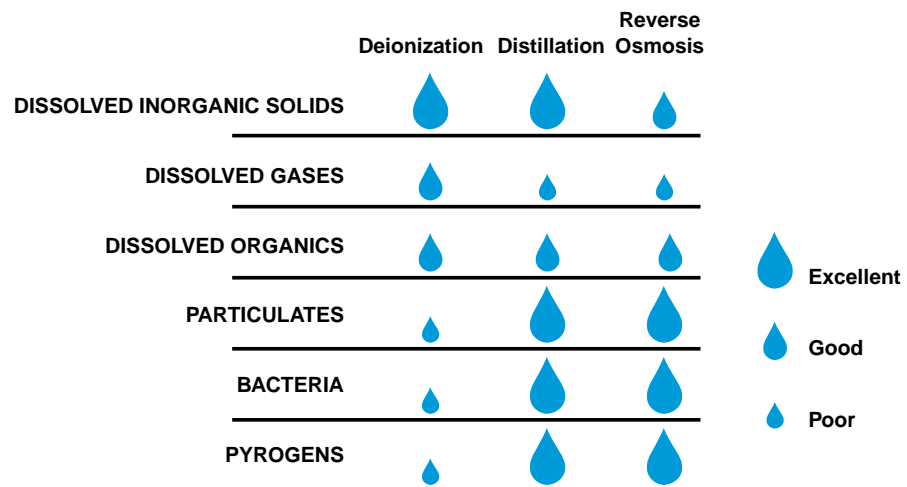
| | Deionization | Distillation | Reverse Osmosis |
|---|---|---|---|
| DISSOLVED INORGANIC SOLIDS | | | |
| DISSOLVED GASES | | | |
| DISSOLVED ORGANICS | | | |
| PARTICULATES | | | |
| BACTERIA | | | |
| PYROGENS | | | |

Excellent

Good

Poor